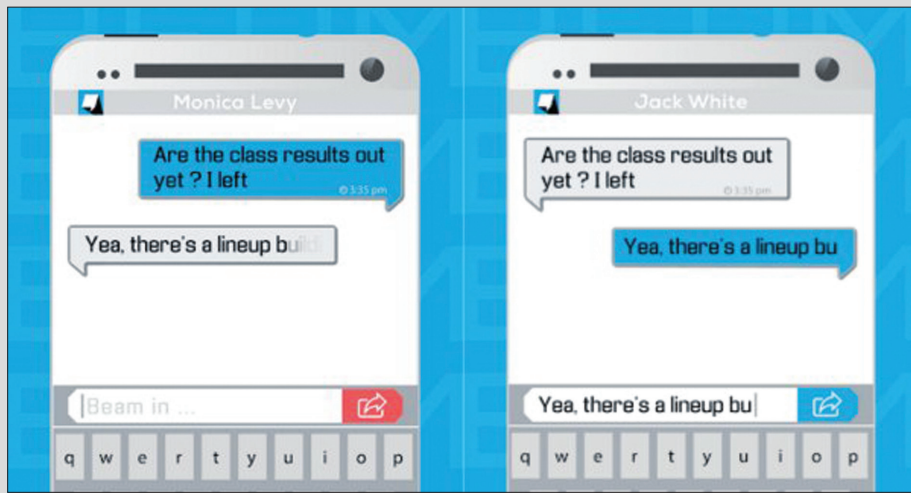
Monica Levy

Are the class results out yet ? I left

3:35 pm

Yea, there's a lineup build

Beam in ...

q w e r t y u i o p

Jack White

Are the class results out yet ? I left

3:35 pm

Yea, there's a lineup bu

Yea, there's a lineup bu

q w e r t y u i o p